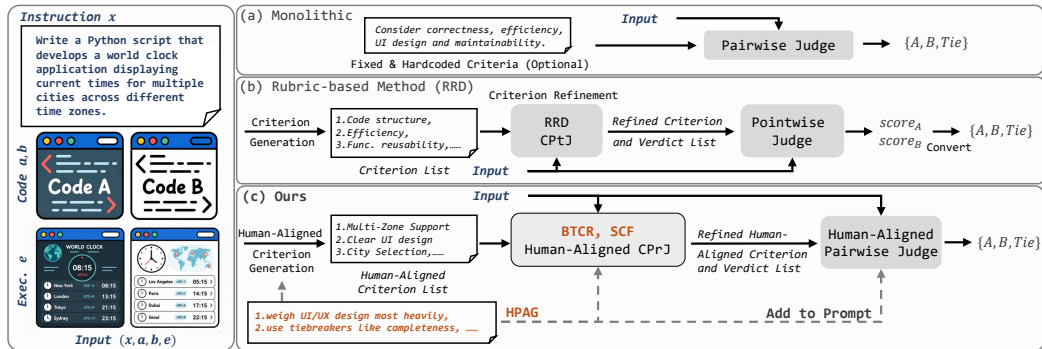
Instruction $x$

Write a Python script that develops a world clock application displaying current times for multiple cities across different time zones.

Code $a, b$

Code A

Code B

Exec. $e$

WORLD CLOCK

08:15

New York 08:15
London 13:15
Tokyo 21:15
Sydney 23:15

Los Angeles 05:15
Paris 14:15
Dubai 17:15
Seoul 22:15

Input $(x, a, b, e)$

(a) Monolithic

Consider correctness, efficiency, UI design and maintainability.

Fixed & Hardcoded Criteria (Optional)

Input

Pairwise Judge

$\{A, B, Tie\}$

(b) Rubric-based Method (RRD)

Criterion Generation

1.Code structure,
2.Efficiency,
3.Func. reusability,……

Criterion List

Criterion Refinement

RRD CPtJ

Refined Criterion and Verdict List

Pointwise Judge

$score_A$
$score_B$

Convert

$\{A, B, Tie\}$

Input

(c) Ours

Input

Human-Aligned Criterion Generation

1.Multi-Zone Support
2.Clear UI design
3.City Selection,……

Human-Aligned Criterion List

BTCR, SCF
Human-Aligned CPrJ

Refined Human-Aligned Criterion and Verdict List

Human-Aligned Pairwise Judge

$\{A, B, Tie\}$

1.weigh UI/UX design most heavily,
2.use tiebreakers like completeness, ……

HPAG

Add to Prompt